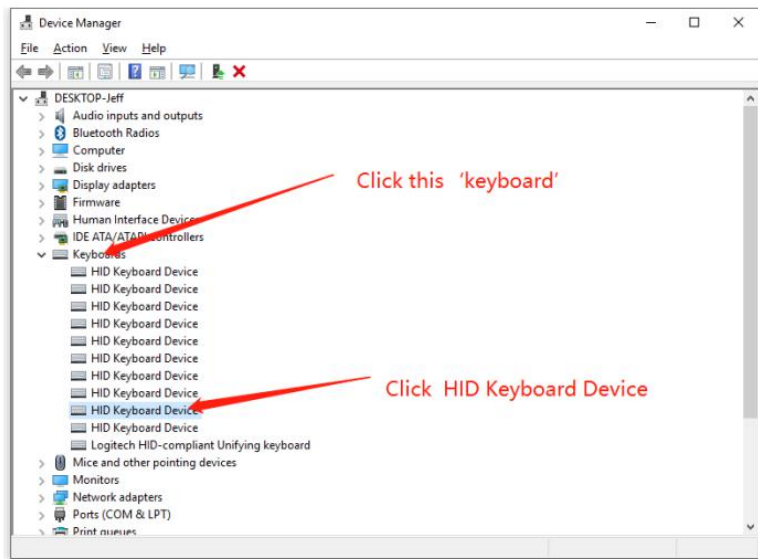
Device Manager

File Action View Help

DESKTOP-Jeff
Audio inputs and outputs
Bluetooth Radios
Computer
Disk drives
Display adapters
Firmware
Human Interface Devices
IDE ATA/ATAPI controllers
Keyboards
HID Keyboard Device
HID Keyboard Device
HID Keyboard Device
HID Keyboard Device
HID Keyboard Device
HID Keyboard Device
HID Keyboard Device
HID Keyboard Device
HID Keyboard Device
HID Keyboard Device
Logitech HID-compliant Unifying keyboard
Mice and other pointing devices
Monitors
Network adapters
Ports (COM & LPT)
Print queues

Click this 'keyboard'

Click HID Keyboard Device